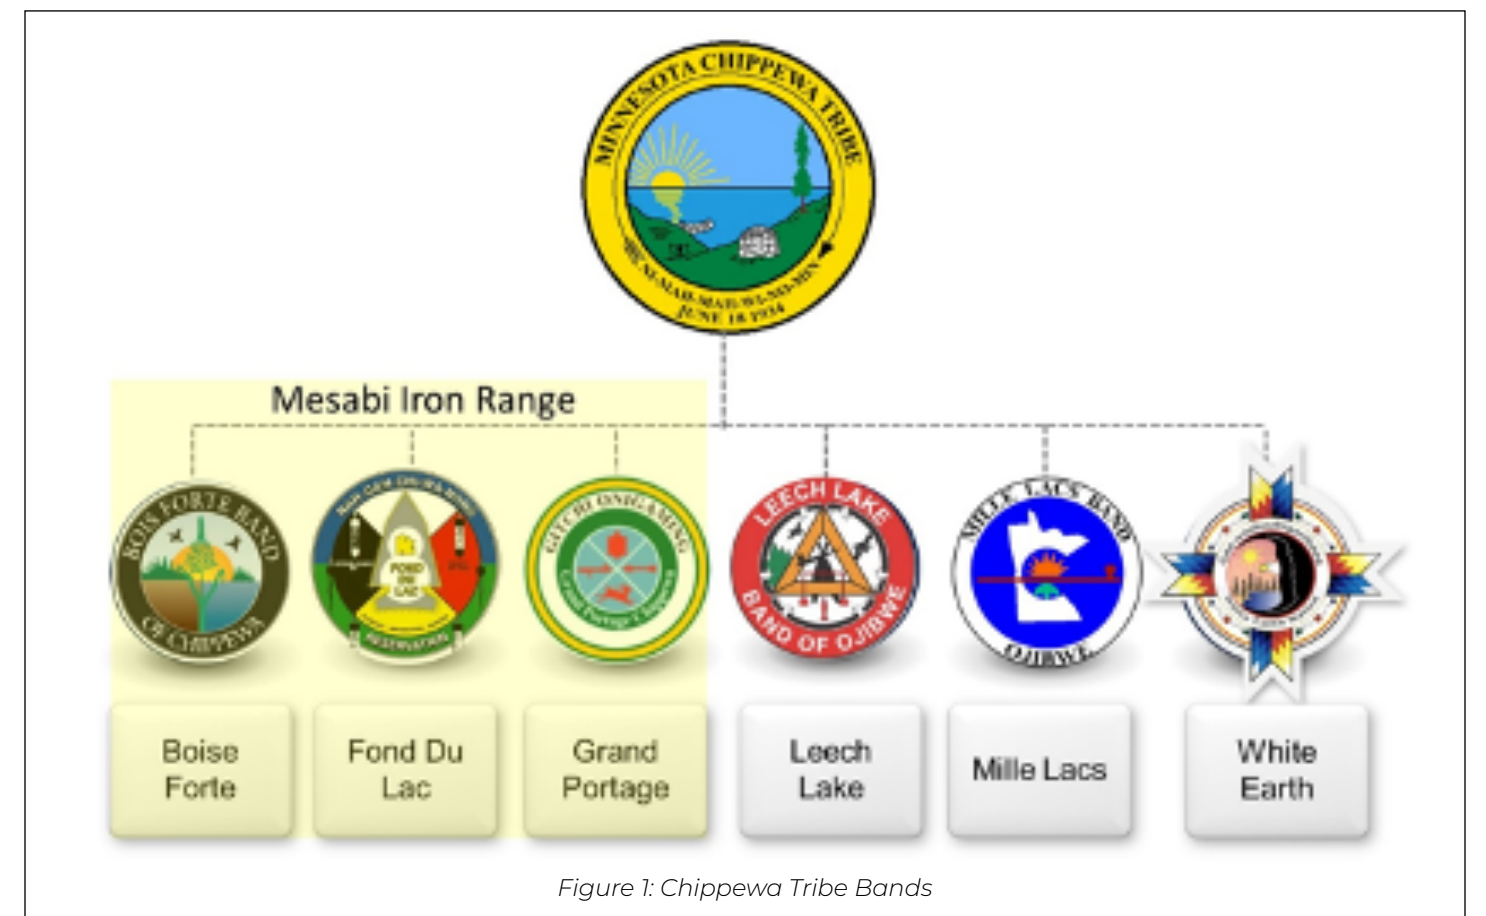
MINNESOTA CHIPPEWA TRIBE

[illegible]
JUNE 18 1934

Mesabi Iron Range

BOIS FORTE BAND OF CHIPPEWA

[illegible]
FOND DU LAC
RESERVATION

GITCHI ONIGAMING
Grand Portage Chippewa

LEECH LAKE BAND OF OJIBWE

MILLE LACS BAND OJIBWE

Boise Forte

Fond Du Lac

Grand Portage

Leech Lake

Mille Lacs

White Earth

Figure 1: Chippewa Tribe Bands